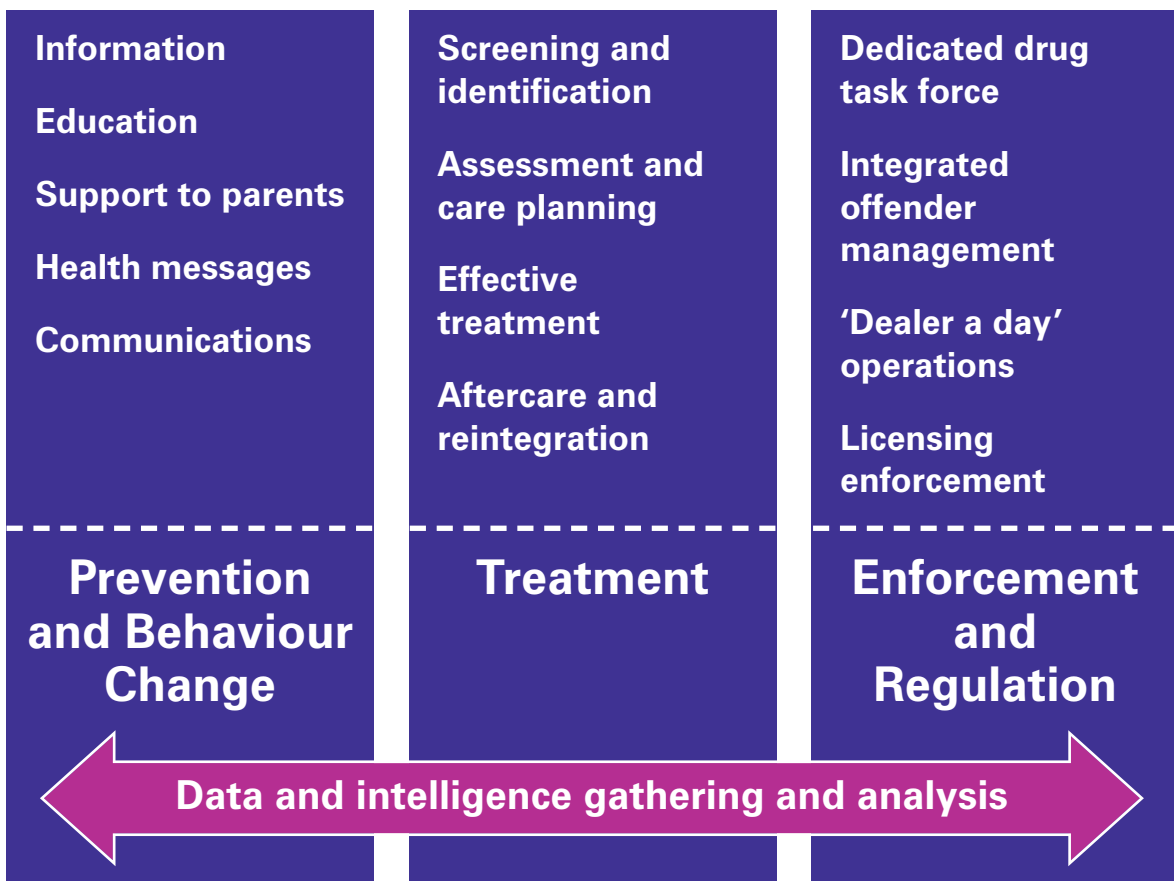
Information

Education

Support to parents

Health messages

Communications

Prevention and Behaviour Change

Screening and identification

Assessment and care planning

Effective treatment

Aftercare and reintegration

Treatment

Dedicated drug task force

Integrated offender management

'Dealer a day' operations

Licensing enforcement

Enforcement and Regulation

Data and intelligence gathering and analysis